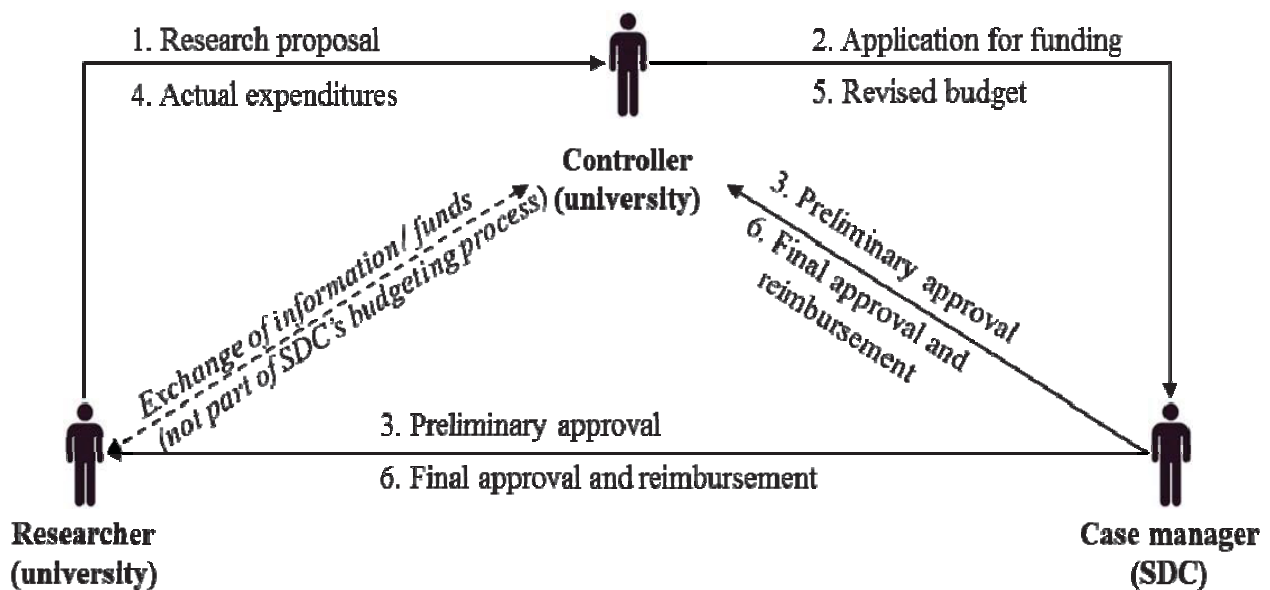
1. Research proposal

4. Actual expenditures

2. Application for funding

5. Revised budget

Controller (university)

Exchange of information / funds (not part of SDC's budgeting process)

3. Preliminary approval

6. Final approval and reimbursement

3. Preliminary approval

6. Final approval and reimbursement

Researcher (university)

Case manager (SDC)